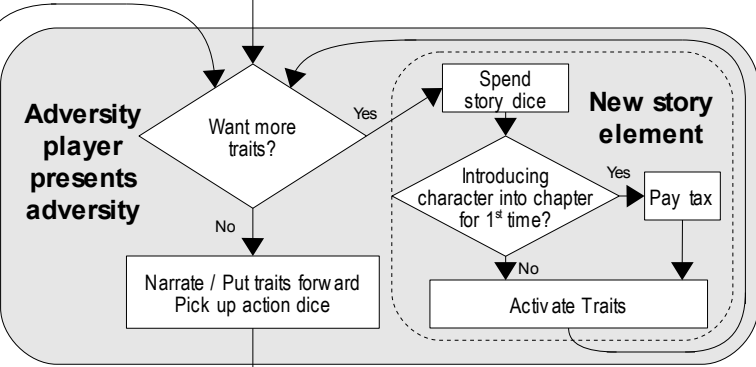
Adversity player presents adversity

Want more traits?

Yes

No

Narrate / Put traits forward
Pick up action dice

Spend story dice

New story element

Introducing character into chapter for 1$^{st}$ time?

Yes

Pay tax

No

Activate Traits